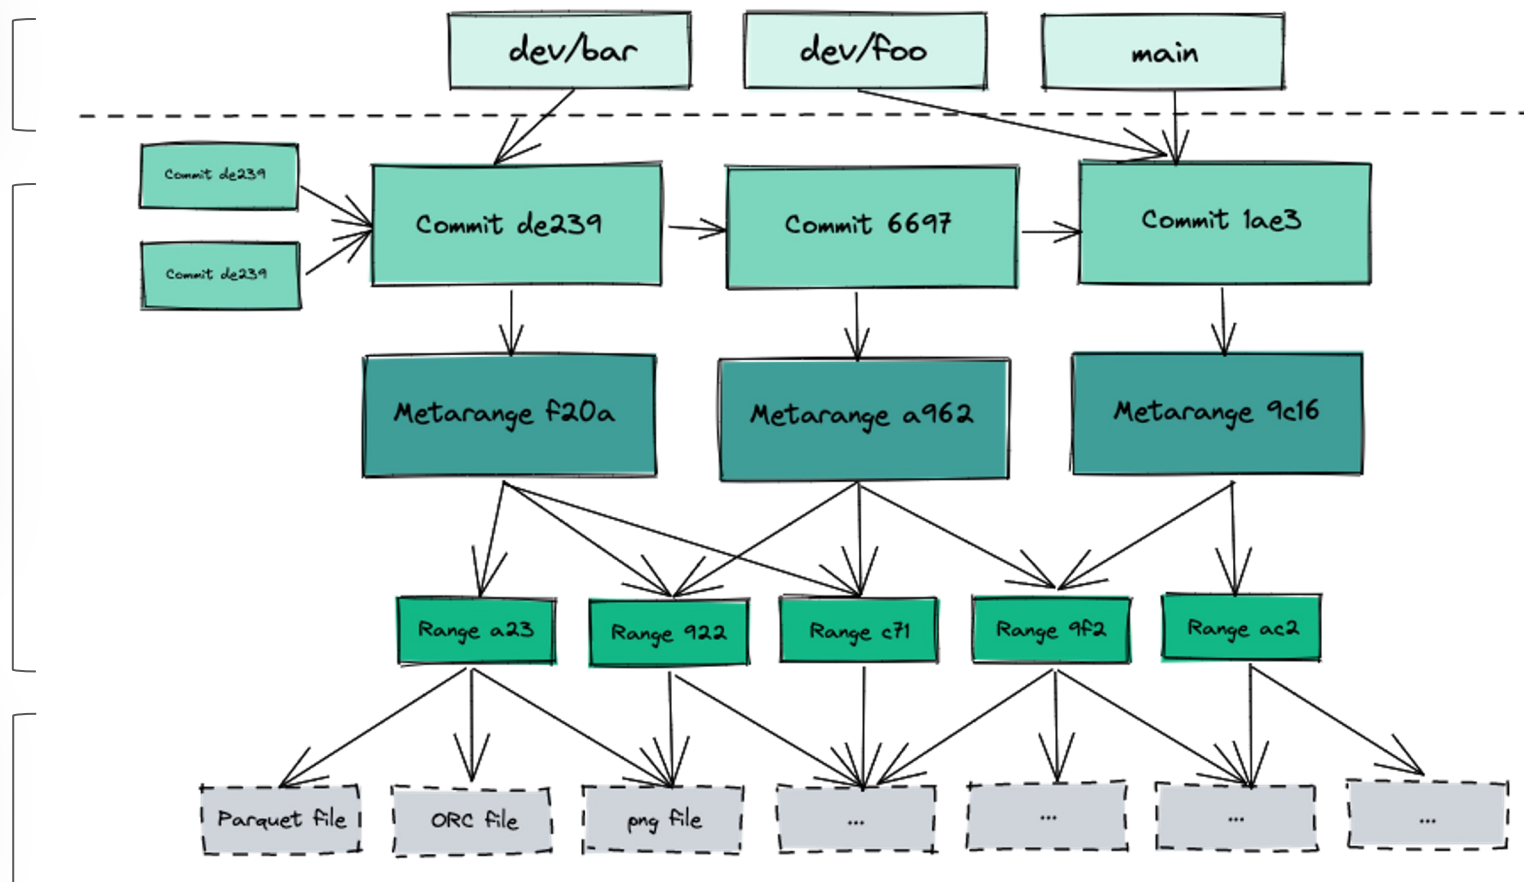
dev/bar
dev/foo
main

Commit de239
Commit de239
Commit de239
Commit 6697
Commit 1ae3

Metarange f20a
Metarange a962
Metarange 9c16

Range a23
Range 922
Range c71
Range 9f2
Range ac2

Parquet file
ORC file
png file
...
...
...
...